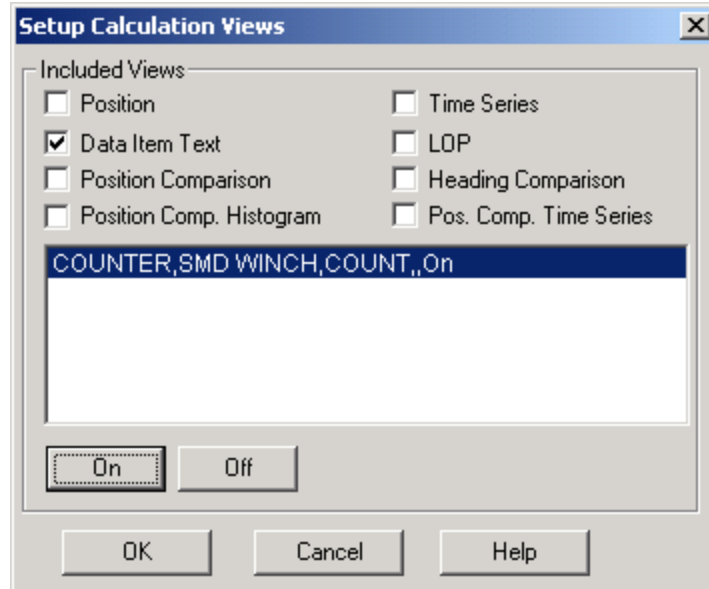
Setup Calculation Views

Included Views

Position

Time Series

Data Item Text

LOP

Position Comparison

Heading Comparison

Position Comp. Histogram

Pos. Comp. Time Series

COUNTER,SMD WINCH,COUNT,,On

On

Off

OK

Cancel

Help